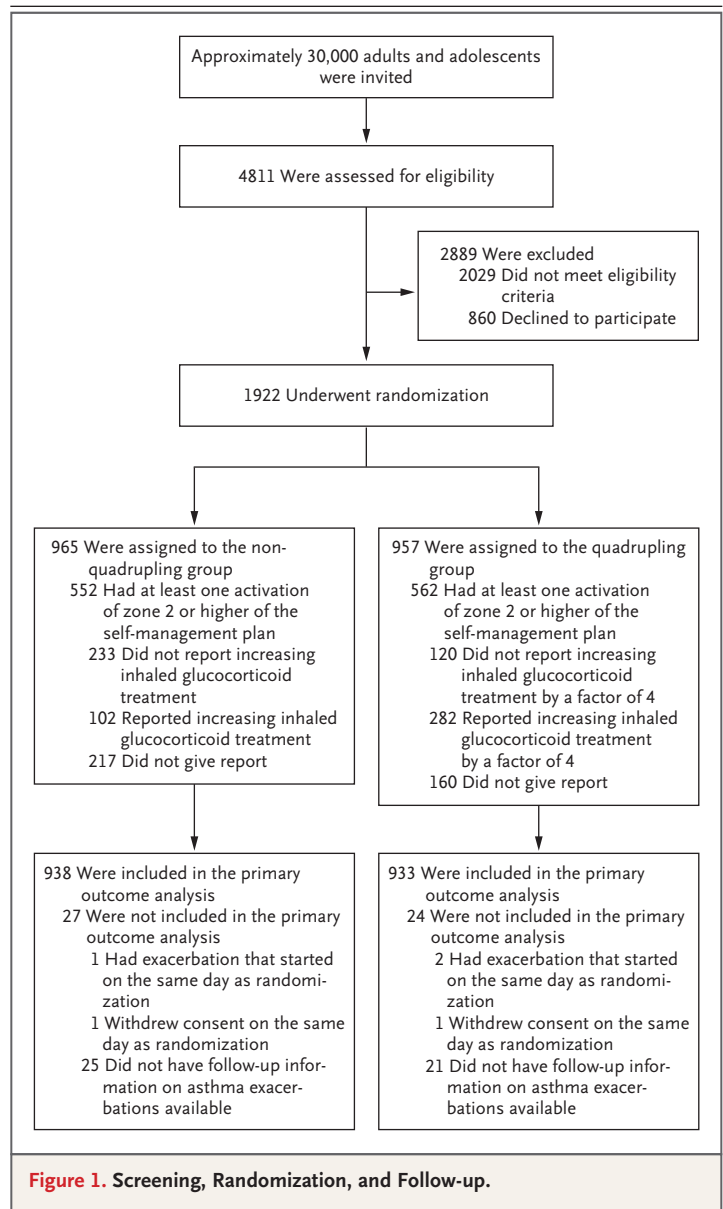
Approximately 30,000 adults and adolescents were invited

4811 Were assessed for eligibility

2889 Were excluded
2029 Did not meet eligibility criteria
860 Declined to participate

1922 Underwent randomization

965 Were assigned to the nonquadrupling group
552 Had at least one activation of zone 2 or higher of the self-management plan
233 Did not report increasing inhaled glucocorticoid treatment
102 Reported increasing inhaled glucocorticoid treatment
217 Did not give report

957 Were assigned to the quadrupling group
562 Had at least one activation of zone 2 or higher of the self-management plan
120 Did not report increasing inhaled glucocorticoid treatment by a factor of 4
282 Reported increasing inhaled glucocorticoid treatment by a factor of 4
160 Did not give report

938 Were included in the primary outcome analysis
27 Were not included in the primary outcome analysis
1 Had exacerbation that started on the same day as randomization
1 Withdrew consent on the same day as randomization
25 Did not have follow-up information on asthma exacerbations available

933 Were included in the primary outcome analysis
24 Were not included in the primary outcome analysis
2 Had exacerbation that started on the same day as randomization
1 Withdrew consent on the same day as randomization
21 Did not have follow-up information on asthma exacerbations available

Figure 1. Screening, Randomization, and Follow-up.